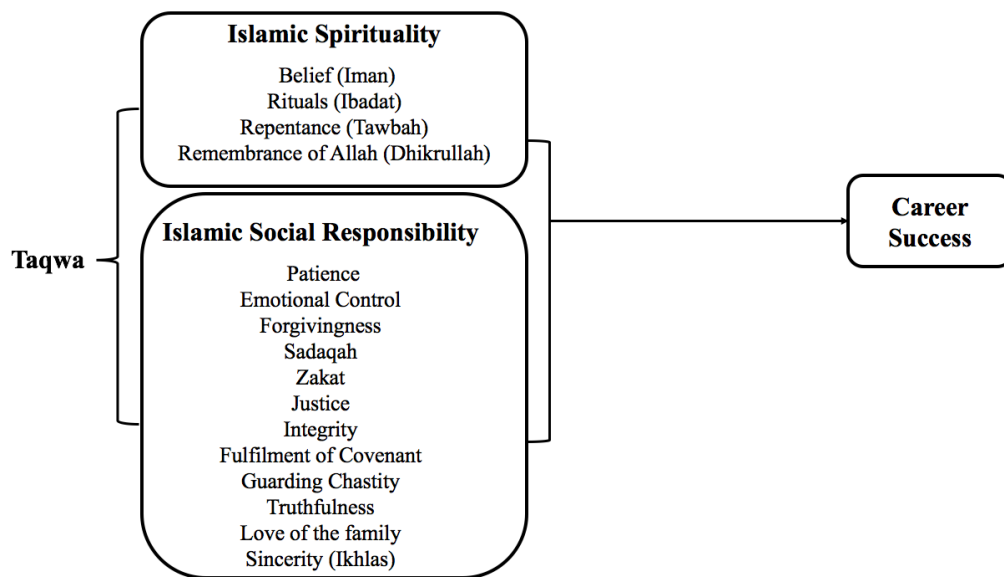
Taqwa

Islamic Spirituality

Belief (Iman)
Rituals (Ibadat)
Repentance (Tawbah)
Remembrance of Allah (Dhikrullah)

Islamic Social Responsibility

Patience
Emotional Control
Forgivingness
Sadaqah
Zakat
Justice
Integrity
Fulfilment of Covenant
Guarding Chastity
Truthfulness
Love of the family
Sincerity (Ikhlas)

Career Success